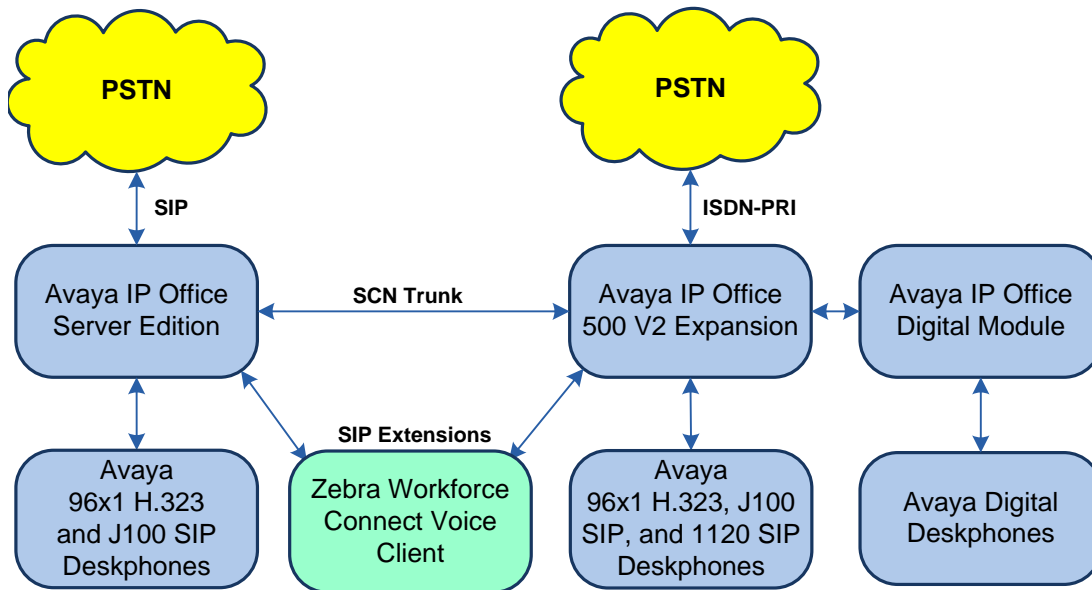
PSTN

PSTN

SIP

ISDN-PRI

Avaya IP Office Server Edition

SCN Trunk

Avaya IP Office 500 V2 Expansion

Avaya IP Office Digital Module

SIP Extensions

Avaya 96x1 H.323 and J100 SIP Deskphones

Zebra Workforce Connect Voice Client

Avaya 96x1 H.323, J100 SIP, and 1120 SIP Deskphones

Avaya Digital Deskphones